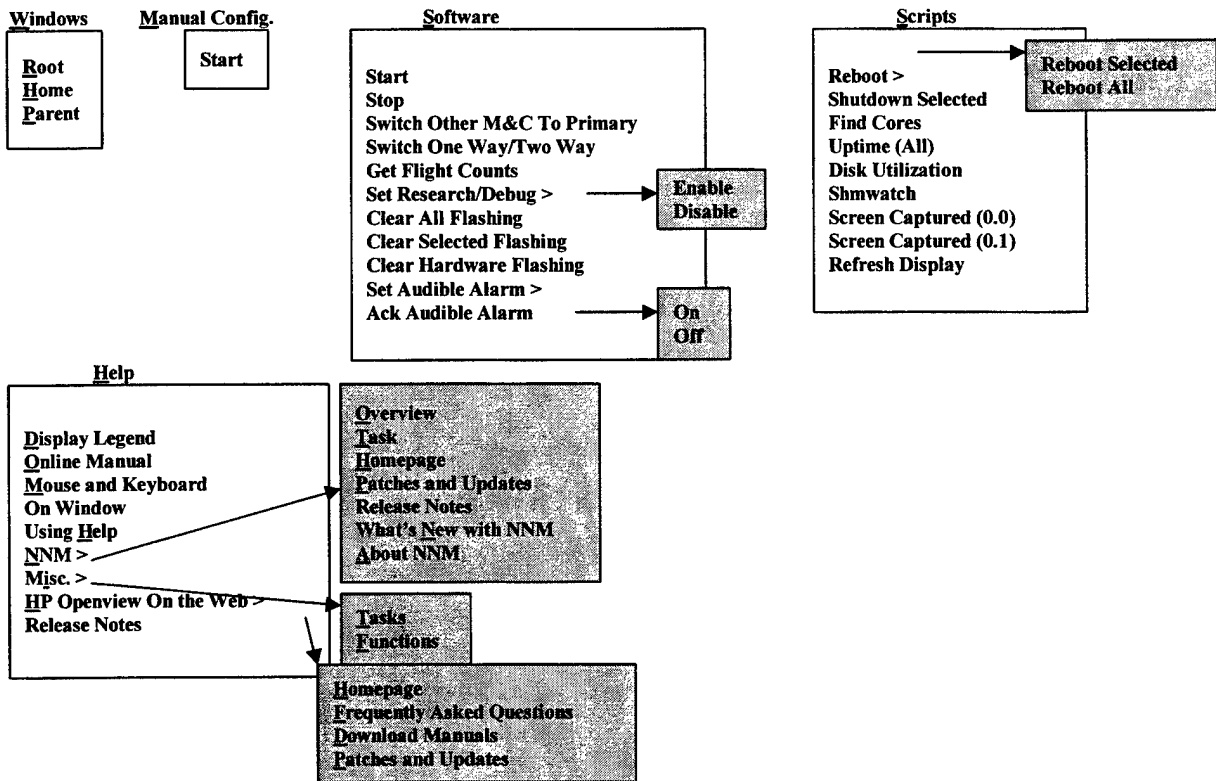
Windows

Root
Home
Parent

Manual Config.

Start

Software

Start
Stop
Switch Other M&C To Primary
Switch One Way/Two Way
Get Flight Counts
Set Research/Debug >
Clear All Flashing
Clear Selected Flashing
Clear Hardware Flashing
Set Audible Alarm >
Ack Audible Alarm

Enable
Disable

On
Off

Scripts

Reboot >
Shutdown Selected
Find Cores
Uptime (All)
Disk Utilization
Shmwatch
Screen Captured (0.0)
Screen Captured (0.1)
Refresh Display

Reboot Selected
Reboot All

Help

Display Legend
Online Manual
Mouse and Keyboard
On Window
Using Help
NNM >
Misc. >
HP Openview On the Web >
Release Notes

Overview
Task
Homepage
Patches and Updates
Release Notes
What's New with NNM
About NNM

Tasks
Functions

Homepage
Frequently Asked Questions
Download Manuals
Patches and Updates